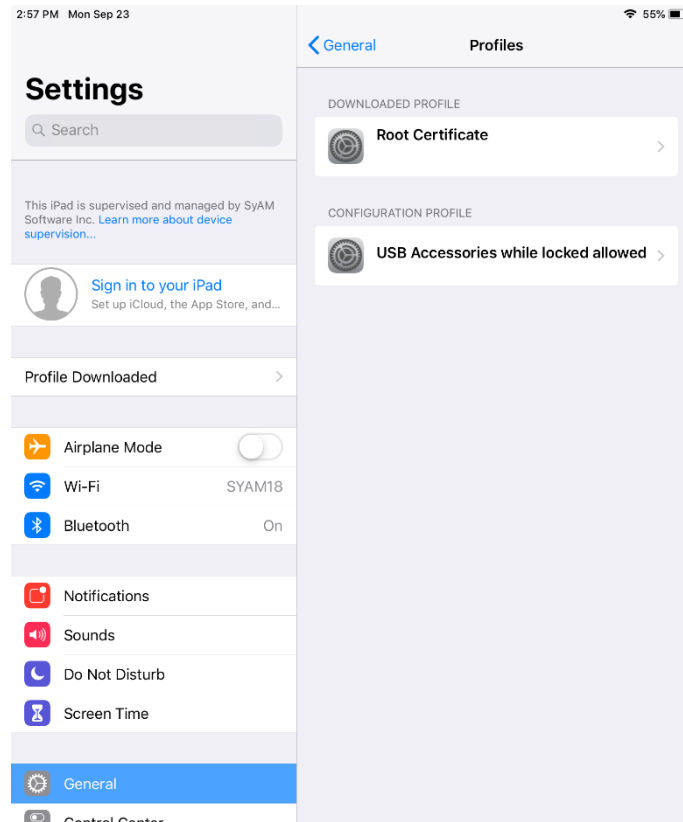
2:57 PM Mon Sep 23

55%

Settings

Search

This iPad is supervised and managed by SyAM Software Inc. Learn more about device supervision...

Sign in to your iPad
Set up iCloud, the App Store, and...

Profile Downloaded

Airplane Mode

Wi-Fi SYAM18

Bluetooth On

Notifications

Sounds

Do Not Disturb

Screen Time

General

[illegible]

General

Profiles

DOWNLOADED PROFILE

Root Certificate

CONFIGURATION PROFILE

USB Accessories while locked allowed